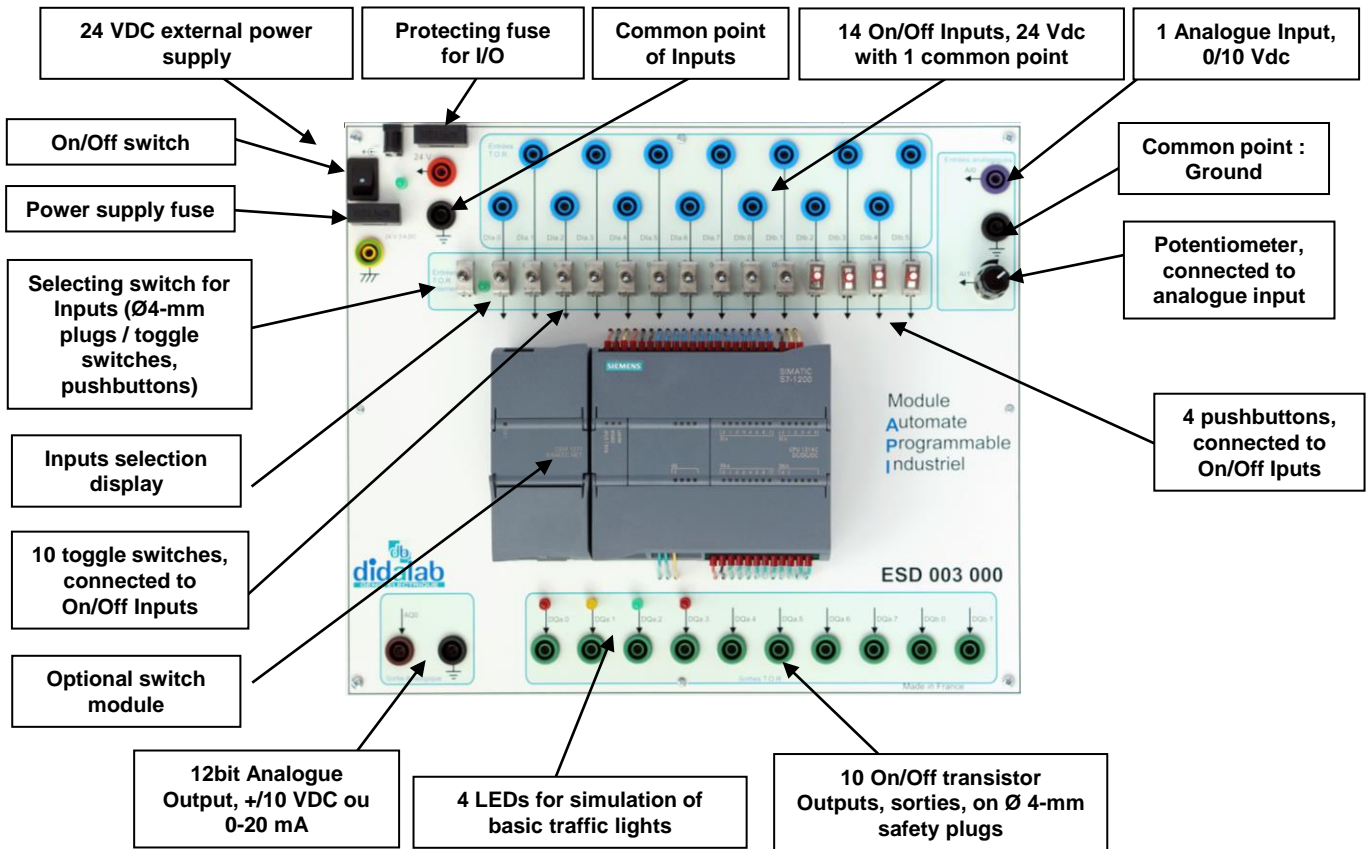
24 VDC external power supply

Protecting fuse for I/O

Common point of Inputs

14 On/Off Inputs, 24 Vdc with 1 common point

1 Analogue Input, 0/10 Vdc

On/Off switch

Power supply fuse

Common point : Ground

Potentiometer, connected to analogue input

Selecting switch for Inputs (Ø4-mm plugs / toggle switches, pushbuttons)

Inputs selection display

10 toggle switches, connected to On/Off Inputs

Optional switch module

4 pushbuttons, connected to On/Off Iputs

24 V

Entrées T.O.R.

DIa.0 DIa.1 DIa.2 DIa.3 DIa.4 DIa.5 DIa.6 DIa.7 DIb.0 DIb.1 DIb.2 DIb.3 DIb.4 DIb.5

Entrées analogiques

AI0

AI1

SIEMENS

SIMATIC S7-1200

Module
Automate
Programmable
Industriel

didalab

ESD 003 000

AQ0

DQa.0 DQa.1 DQa.2 DQa.3 DQa.4 DQa.5 DQa.6 DQa.7 DQb.0 DQb.1

Sorties T.O.R.

Made in France

12bit Analogue Output, +/10 VDC ou 0-20 mA

4 LEDs for simulation of basic traffic lights

10 On/Off transistor Outputs, sorties, on Ø 4-mm safety plugs